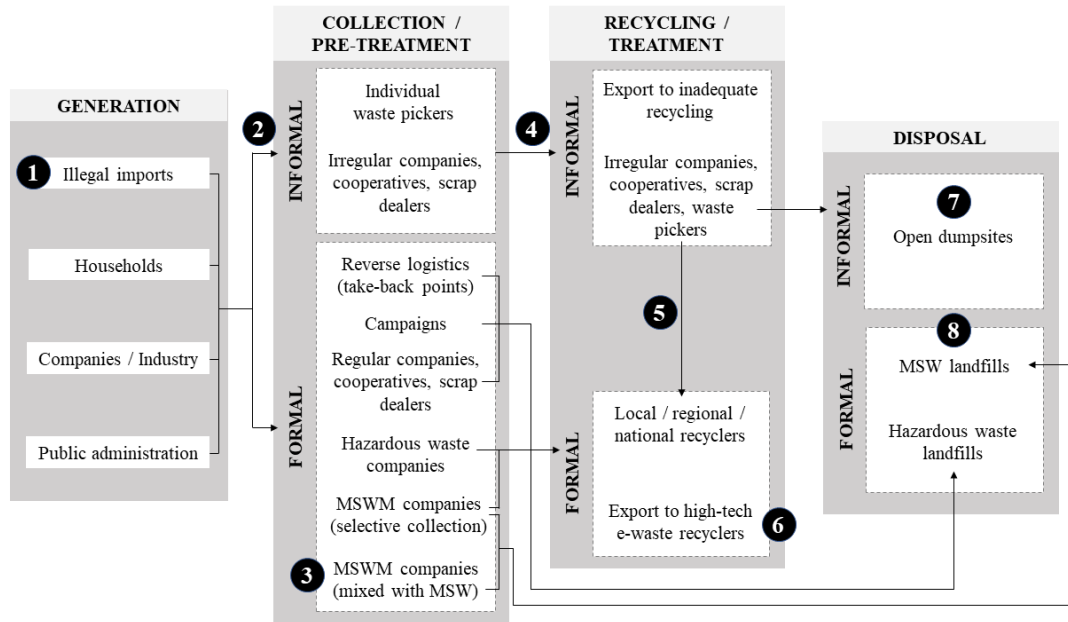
GENERATION

1 Illegal imports

Households

Companies / Industry

Public administration

COLLECTION / PRE-TREATMENT

2

INFORMAL

Individual waste pickers

Irregular companies, cooperatives, scrap dealers

FORMAL

Reverse logistics (take-back points)

Campaigns

Regular companies, cooperatives, scrap dealers

Hazardous waste companies

MSWM companies (selective collection)

3 MSWM companies (mixed with MSW)

RECYCLING / TREATMENT

4

INFORMAL

Export to inadequate recycling

Irregular companies, cooperatives, scrap dealers, waste pickers

5

FORMAL

Local / regional / national recyclers

Export to high-tech e-waste recyclers 6

DISPOSAL

INFORMAL

7 Open dumpsites

FORMAL

8 MSW landfills

Hazardous waste landfills